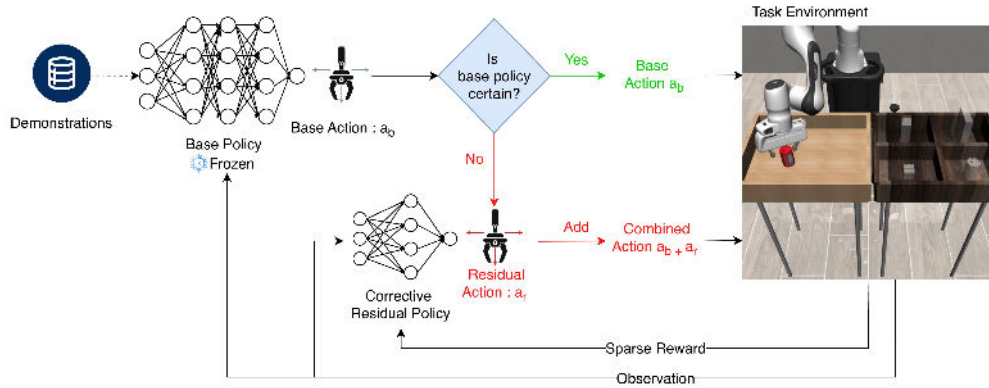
Task Environment

Demonstrations

Base Policy
Frozen

Base Action : $a_b$

Is base policy certain?

Yes

Base Action $a_b$

No

Add

Combined Action $a_b + a_r$

Corrective Residual Policy

Residual Action : $a_r$

Sparse Reward

Observation